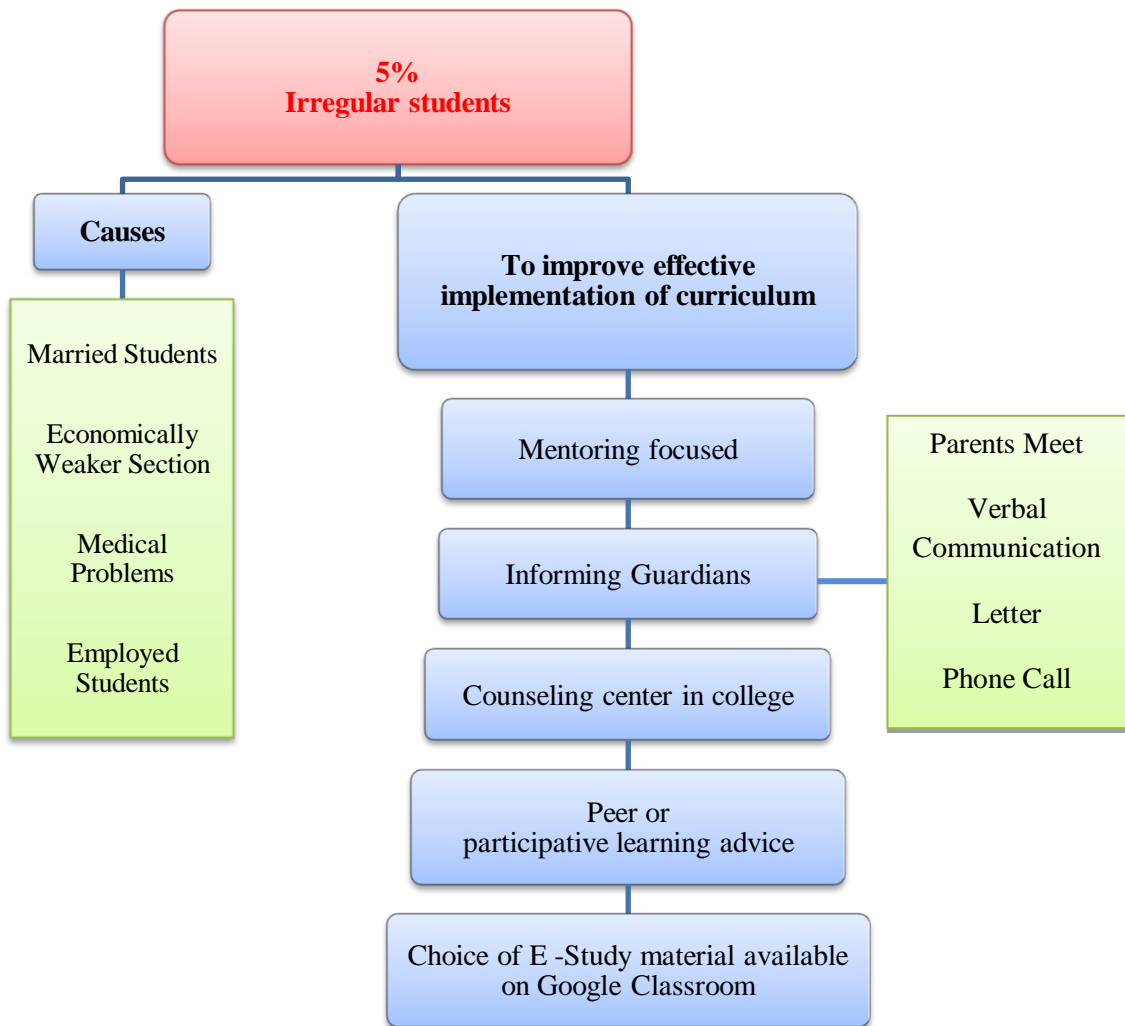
5%
Irregular students

Causes

Married Students

Economically Weaker Section

Medical Problems

Employed Students

To improve effective implementation of curriculum

Mentoring focused

Informing Guardians

Parents Meet

Verbal Communication

Letter

Phone Call

Counseling center in college

Peer or participative learning advice

Choice of E -Study material available on Google Classroom